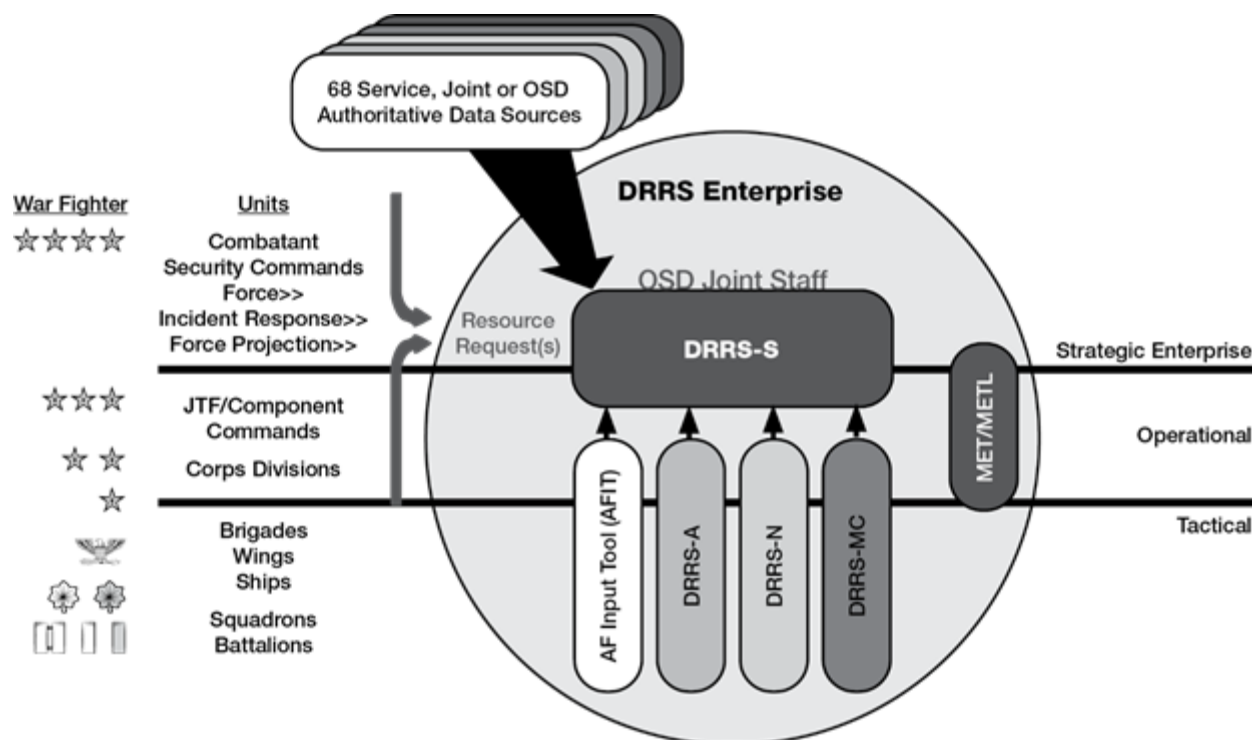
68 Service, Joint or OSD Authoritative Data Sources

DRRS Enterprise

War Fighter

Units

Combatant Security Commands Force>> Incident Response>> Force Projection>>

Resource Request(s)

OSD Joint Staff

DRRS-S

Strategic Enterprise

JTF/Component Commands

Corps Divisions

Operational

MET/METL

Brigades Wings Ships

Squadrons Battalions

Tactical

AF Input Tool (AFIT)

DRRS-A

DRRS-N

DRRS-MC